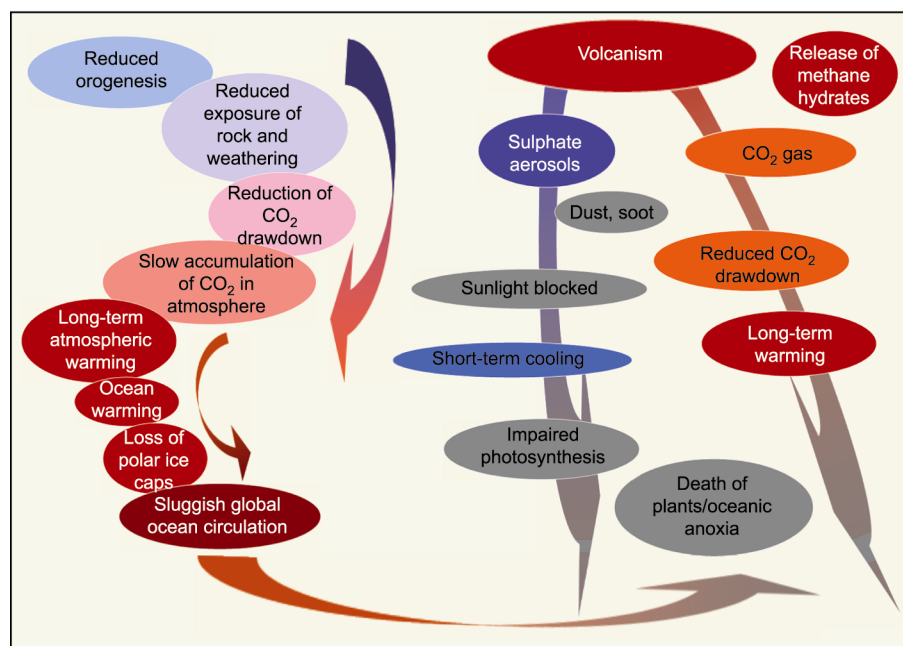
Reduced orogenesis

Reduced exposure of rock and weathering

Reduction of $CO_2$ drawdown

Slow accumulation of $CO_2$ in atmosphere

Long-term atmospheric warming

Ocean warming

Loss of polar ice caps

Sluggish global ocean circulation

Volcanism

Release of methane hydrates

Sulphate aerosols

$CO_2$ gas

Dust, soot

Reduced $CO_2$ drawdown

Sunlight blocked

Long-term warming

Short-term cooling

Impaired photosynthesis

Death of plants/oceanic anoxia